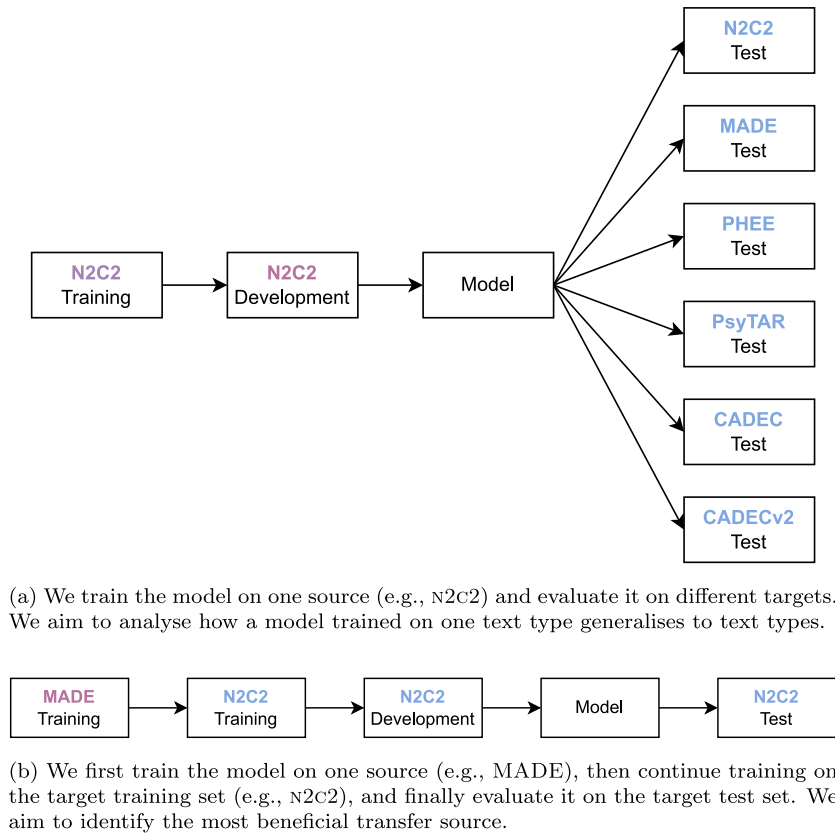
N2C2
Test

MADE
Test

PHEE
Test

PsyTAR
Test

CADEC
Test

CADECv2
Test

N2C2
Training

N2C2
Development

Model

(a) We train the model on one source (e.g., N2C2) and evaluate it on different targets. We aim to analyse how a model trained on one text type generalises to text types.

MADE
Training

N2C2
Training

N2C2
Development

Model

N2C2
Test

(b) We first train the model on one source (e.g., MADE), then continue training on the target training set (e.g., N2C2), and finally evaluate it on the target test set. We aim to identify the most beneficial transfer source.